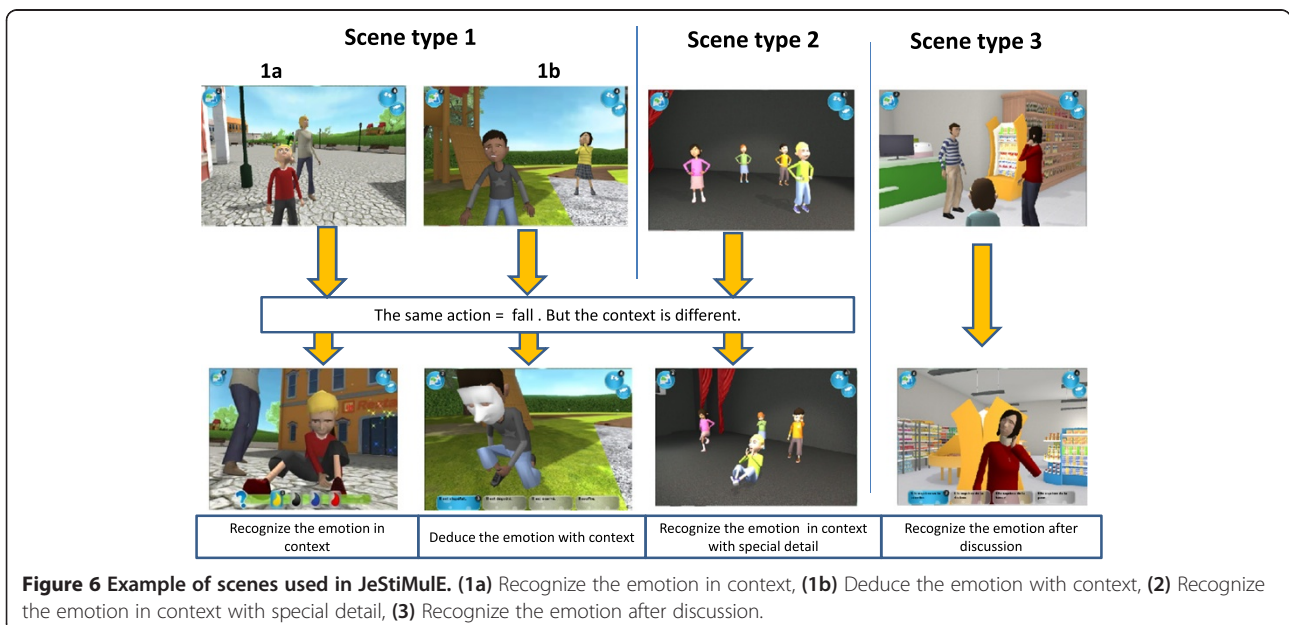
Scene type 1

1a

1b

Scene type 2

Scene type 3

The same action = fall . But the context is different.

| Recognize the emotion in context | Deduce the emotion with context | Recognize the emotion in context with special detail | Recognize the emotion after discussion |
|---|---|---|---|

**Figure 6 Example of scenes used in JeStiMulE. (1a)** Recognize the emotion in context, **(1b)** Deduce the emotion with context, **(2)** Recognize the emotion in context with special detail, **(3)** Recognize the emotion after discussion.